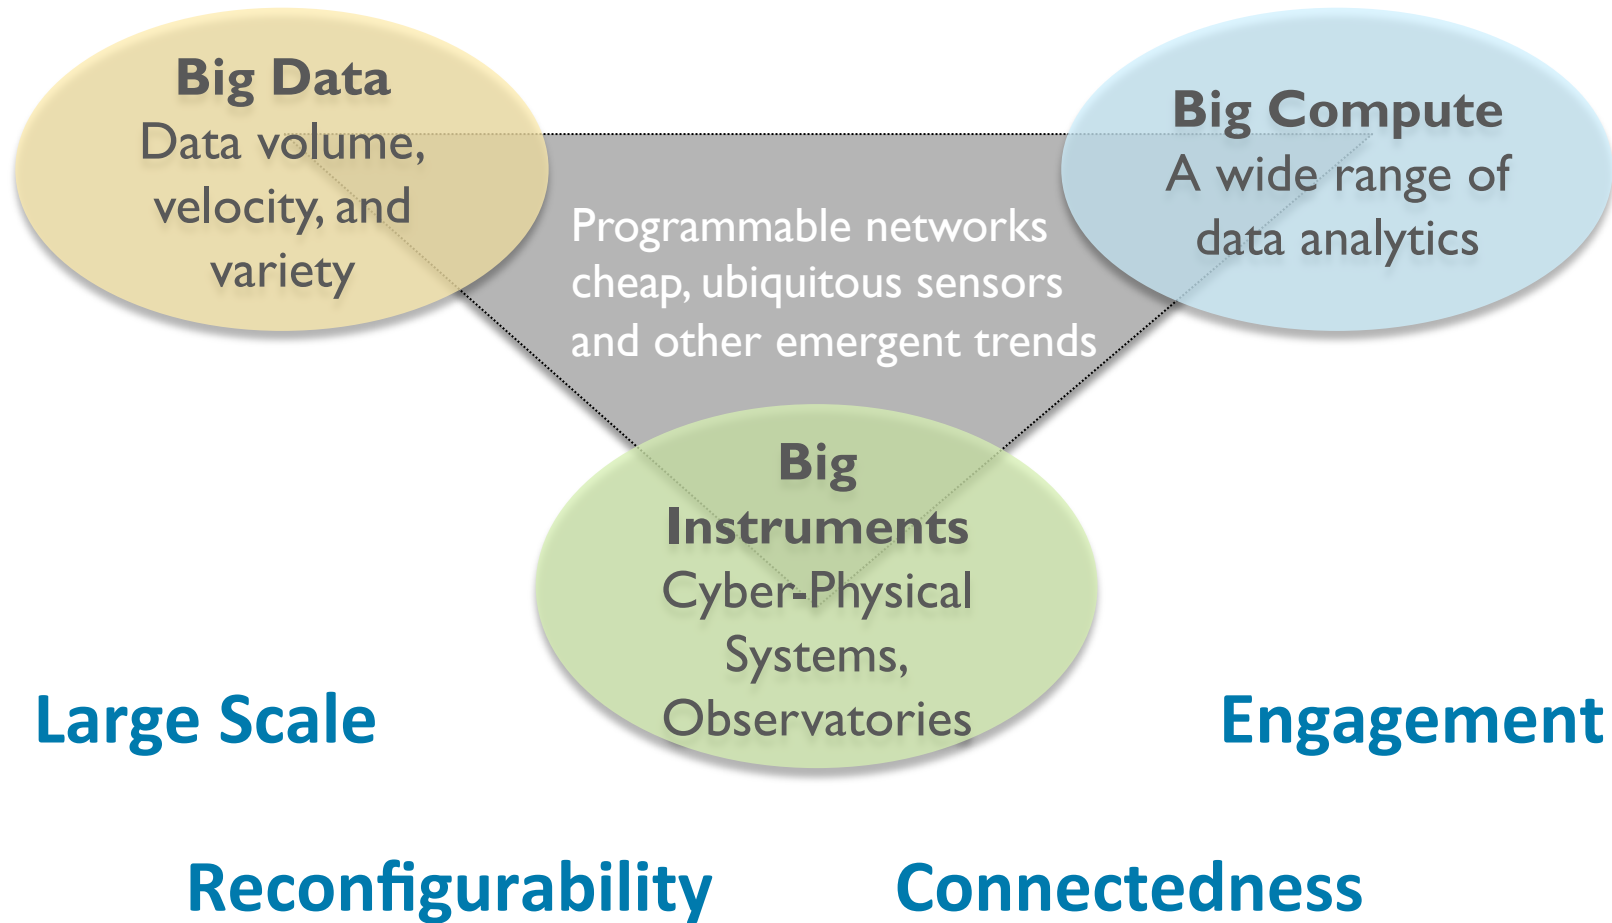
Big Data
Data volume, velocity, and variety

Big Compute
A wide range of data analytics

Programmable networks cheap, ubiquitous sensors and other emergent trends

Big Instruments
Cyber-Physical Systems, Observatories

Large Scale

Engagement

Reconfigurability

Connectedness